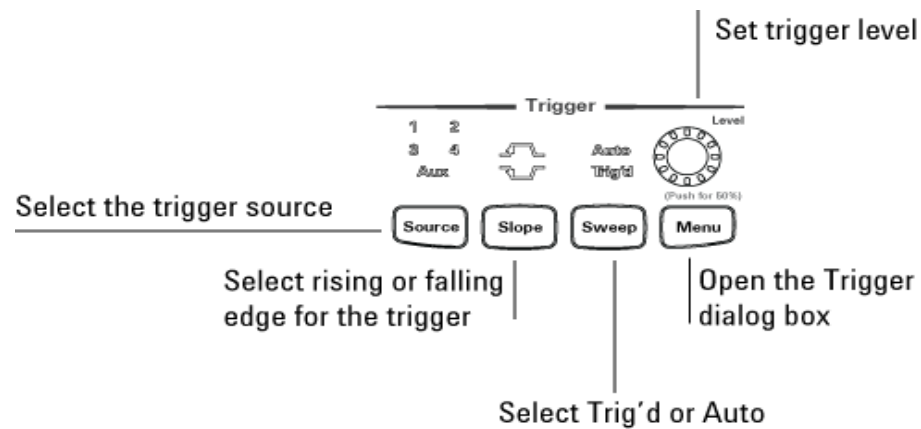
Set trigger level

Trigger

1 2
3 4
Aux

Auto
Trig'd

Level

(Push for 50%)

Select the trigger source

Source

Slope

Sweep

Menu

Select rising or falling edge for the trigger

Open the Trigger dialog box

Select Trig'd or Auto